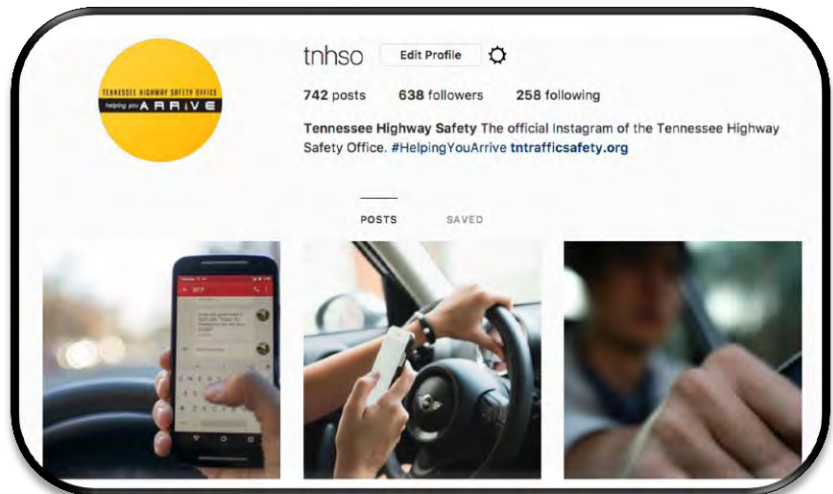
TENNESSEE HIGHWAY SAFETY OFFICE
helping you ARRIVE

tnhso Edit Profile

742 posts 638 followers 258 following

Tennessee Highway Safety The official Instagram of the Tennessee Highway Safety Office. #HelpingYouArrive tntrafficsafety.org

POSTS SAVED